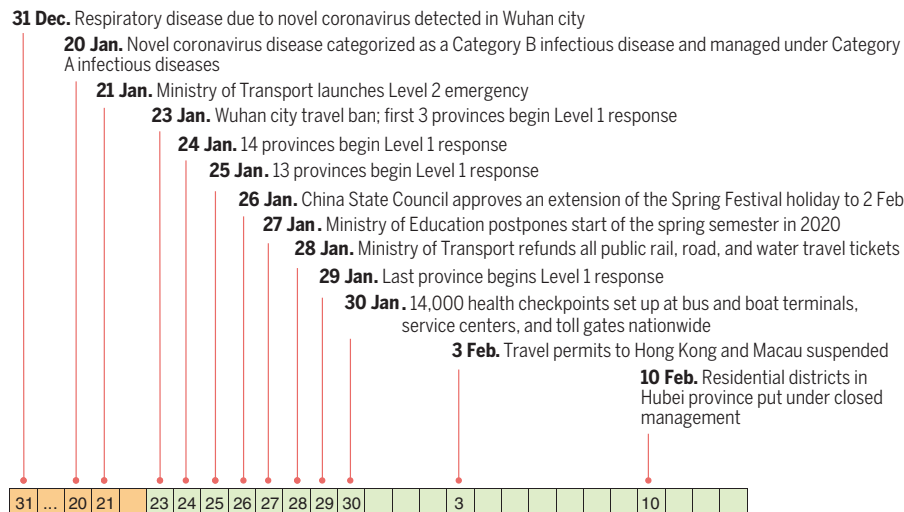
**31 Dec.** Respiratory disease due to novel coronavirus detected in Wuhan city

**20 Jan.** Novel coronavirus disease categorized as a Category B infectious disease and managed under Category A infectious diseases

**21 Jan.** Ministry of Transport launches Level 2 emergency

**23 Jan.** Wuhan city travel ban; first 3 provinces begin Level 1 response

**24 Jan.** 14 provinces begin Level 1 response

**25 Jan.** 13 provinces begin Level 1 response

**26 Jan.** China State Council approves an extension of the Spring Festival holiday to 2 Feb

**27 Jan.** Ministry of Education postpones start of the spring semester in 2020

**28 Jan.** Ministry of Transport refunds all public rail, road, and water travel tickets

**29 Jan.** Last province begins Level 1 response

**30 Jan.** 14,000 health checkpoints set up at bus and boat terminals, service centers, and toll gates nationwide

**3 Feb.** Travel permits to Hong Kong and Macau suspended

**10 Feb.** Residential districts in Hubei province put under closed management

| 31 | ... | 20 | 21 | | 23 | 24 | 25 | 26 | 27 | 28 | 29 | 30 | | | | 3 | | | | | | 10 | | | |
|---|---|---|---|---|---|---|---|---|---|---|---|---|---|---|---|---|---|---|---|---|---|---|---|---|---|